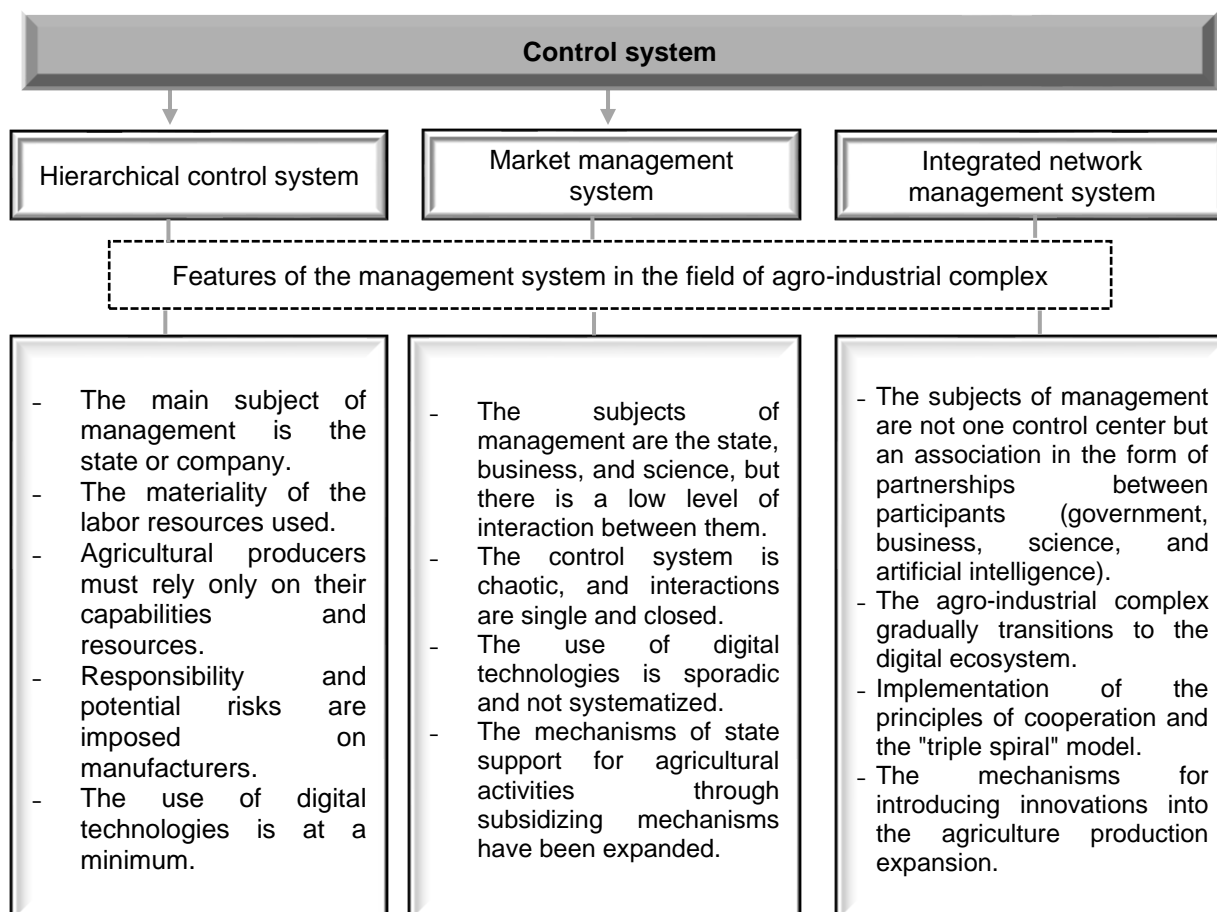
Control system

Hierarchical control system

Market management system

Integrated network management system

Features of the management system in the field of agro-industrial complex

- The main subject of management is the state or company.
- The materiality of the labor resources used.
- Agricultural producers must rely only on their capabilities and resources.
- Responsibility and potential risks are imposed on manufacturers.
- The use of digital technologies is at a minimum.

- The subjects of management are the state, business, and science, but there is a low level of interaction between them.
- The control system is chaotic, and interactions are single and closed.
- The use of digital technologies is sporadic and not systematized.
- The mechanisms of state support for agricultural activities through subsidizing mechanisms have been expanded.

- The subjects of management are not one control center but an association in the form of partnerships between participants (government, business, science, and artificial intelligence).
- The agro-industrial complex gradually transitions to the digital ecosystem.
- Implementation of the principles of cooperation and the "triple spiral" model.
- The mechanisms for introducing innovations into the agriculture production expansion.